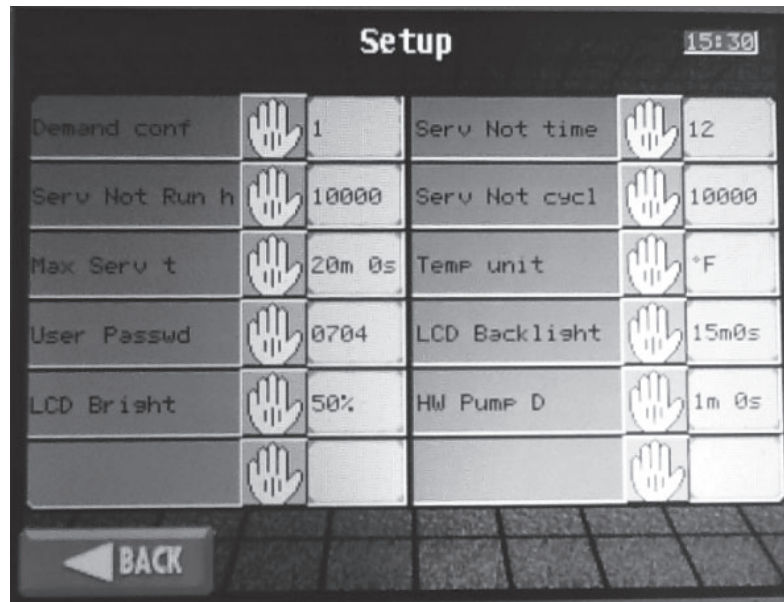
Setup

15:30

| | | | |
|---|---|---|---|
| Demand conf | 1 | Serv Not time | 12 |
| Serv Not Run h | 10000 | Serv Not cycl | 10000 |
| Max Serv t | 20m 0s | Temp unit | °F |
| User Passwd | 0704 | LCD Backlight | 15m0s |
| LCD Bright | 50% | HW Pump D | 1m 0s |
| | | | |

BACK